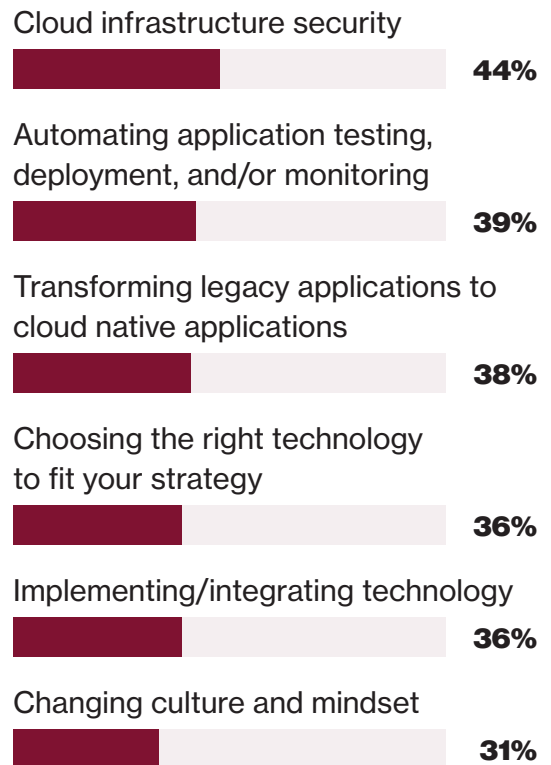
Cloud infrastructure security

44%

Automating application testing, deployment, and/or monitoring

39%

Transforming legacy applications to cloud native applications

38%

Choosing the right technology to fit your strategy

36%

Implementing/integrating technology

36%

Changing culture and mindset

31%